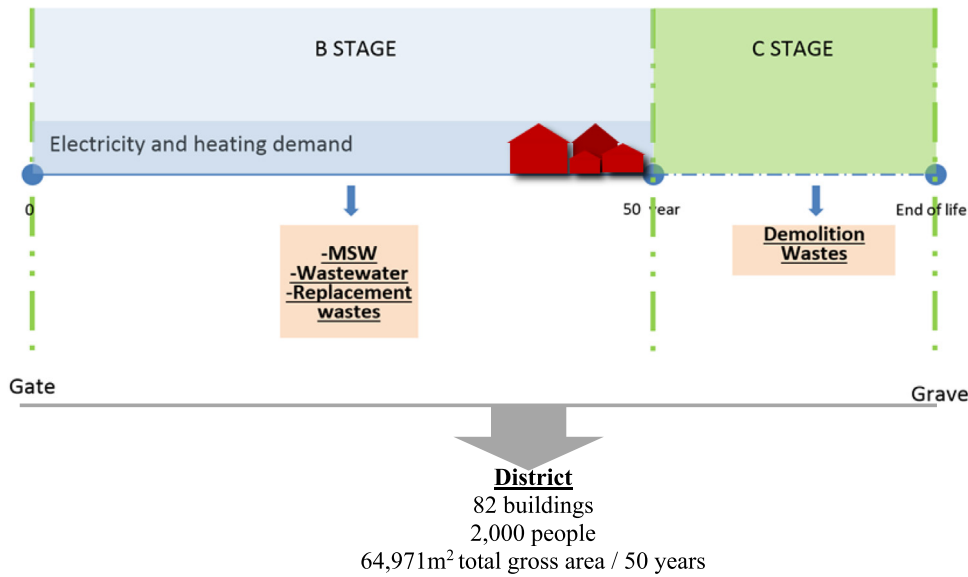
B STAGE

C STAGE

Electricity and heating demand

0

50 Year

End of life

-MSW
-Wastewater
-Replacement wastes

Demolition Wastes

Gate

Grave

District
82 buildings
2,000 people
64,971m$^2$ total gross area / 50 years